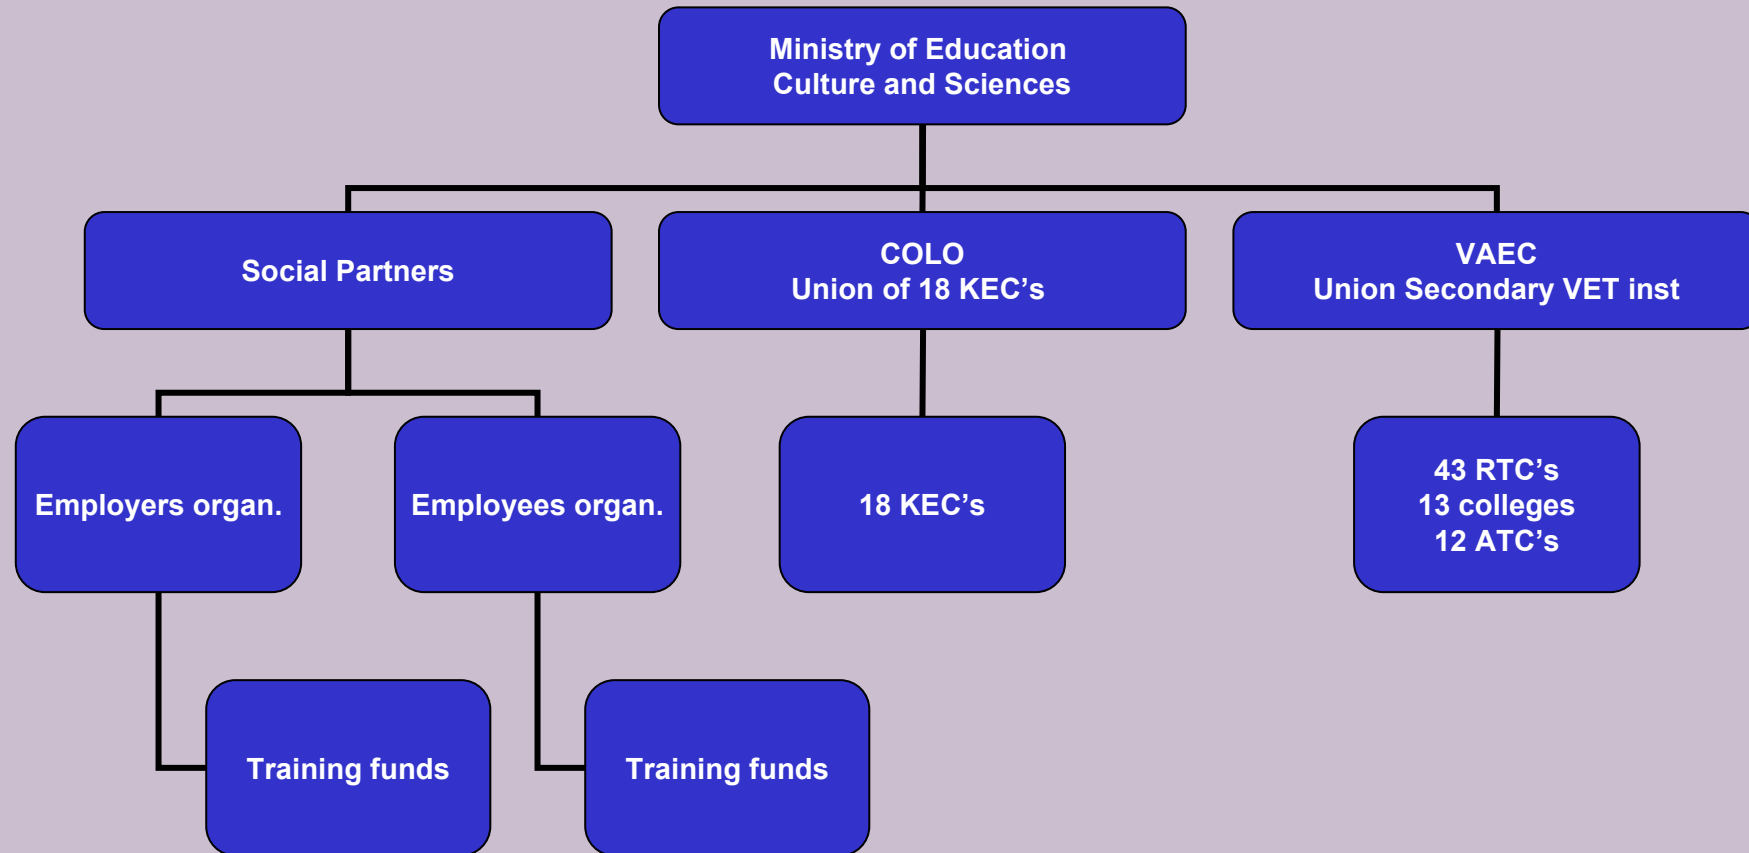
Ministry of Education
Culture and Sciences

Social Partners

COLO
Union of 18 KEC’s

VAEC
Union Secondary VET inst

Employers organ.

Employees organ.

18 KEC’s

43 RTC’s
13 colleges
12 ATC’s

Training funds

Training funds